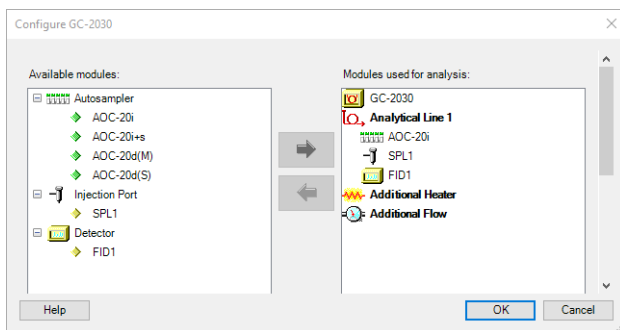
Configure GC-2030

Available modules:

Autosampler
AOC-20i
AOC-20i+s
AOC-20d(M)
AOC-20d(S)
Injection Port
SPL1
Detector
FID1

Modules used for analysis:

GC-2030
Analytical Line 1
AOC-20i
SPL1
FID1
Additional Heater
Additional Flow

Help

OK

Cancel